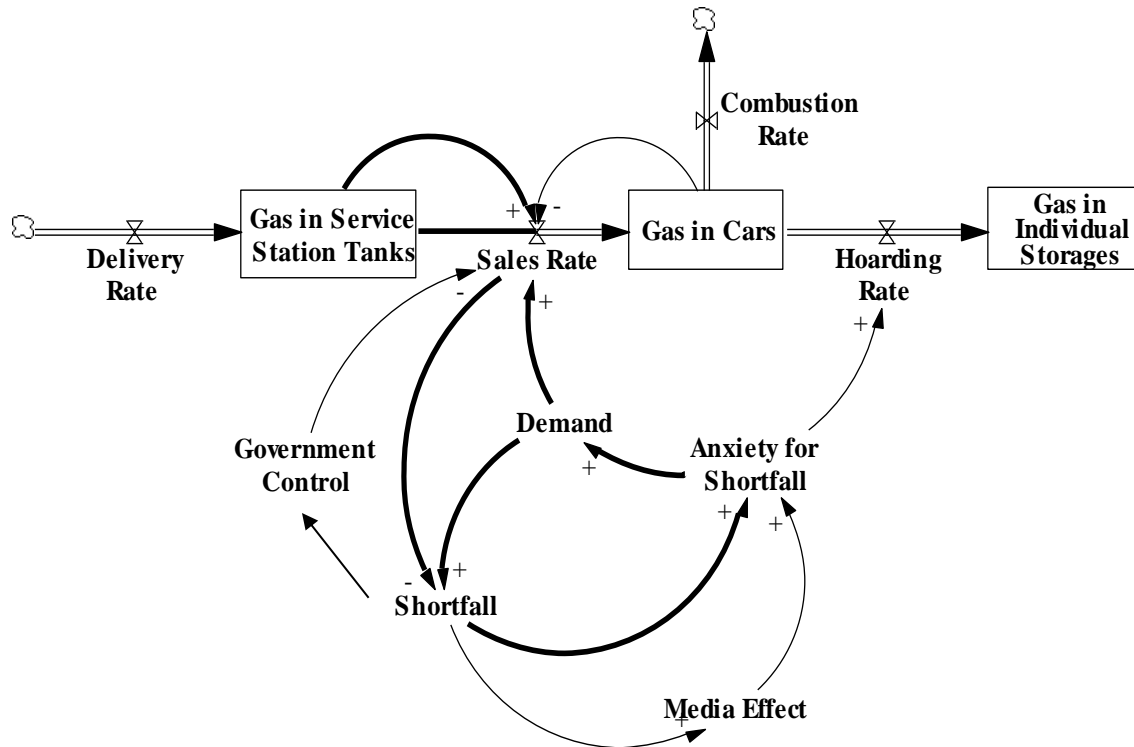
Combustion Rate

Delivery Rate

Gas in Service Station Tanks

+

-

Sales Rate

Gas in Cars

Hoarding Rate

Gas in Individual Storages

-

+

+

Demand

Government Control

+

Anxiety for Shortfall

+

+

-

+

Shortfall

Media Effect

+